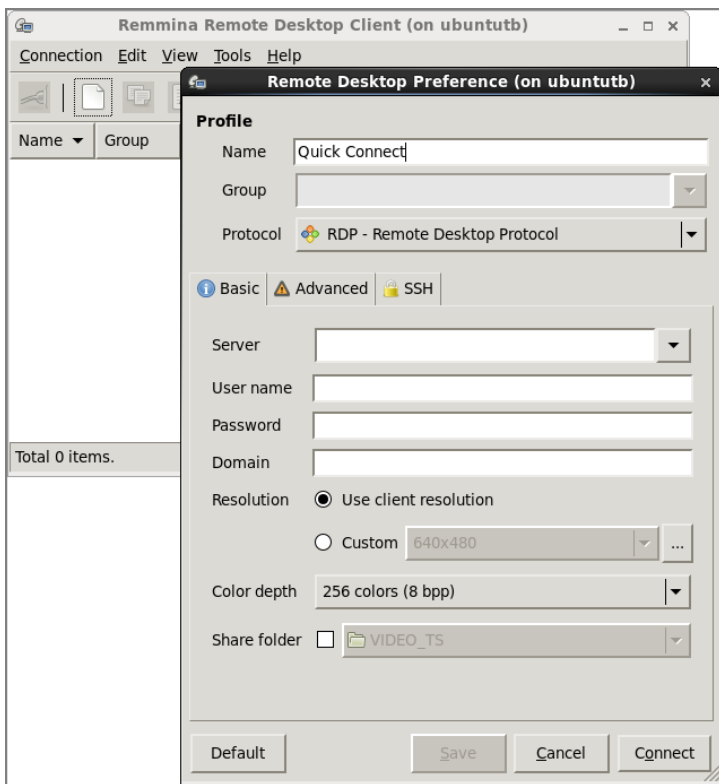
Remmina Remote Desktop Client (on ubuntutb)

Connection Edit View Tools Help

Name Group

Total 0 items.

Remote Desktop Preference (on ubuntutb)

Profile

Name Quick Connect

Group

Protocol RDP - Remote Desktop Protocol

Basic Advanced SSH

Server

User name

Password

Domain

Resolution Use client resolution

Custom 640x480 ...

Color depth 256 colors (8 bpp)

Share folder VIDEO_TS

Default Save Cancel Connect